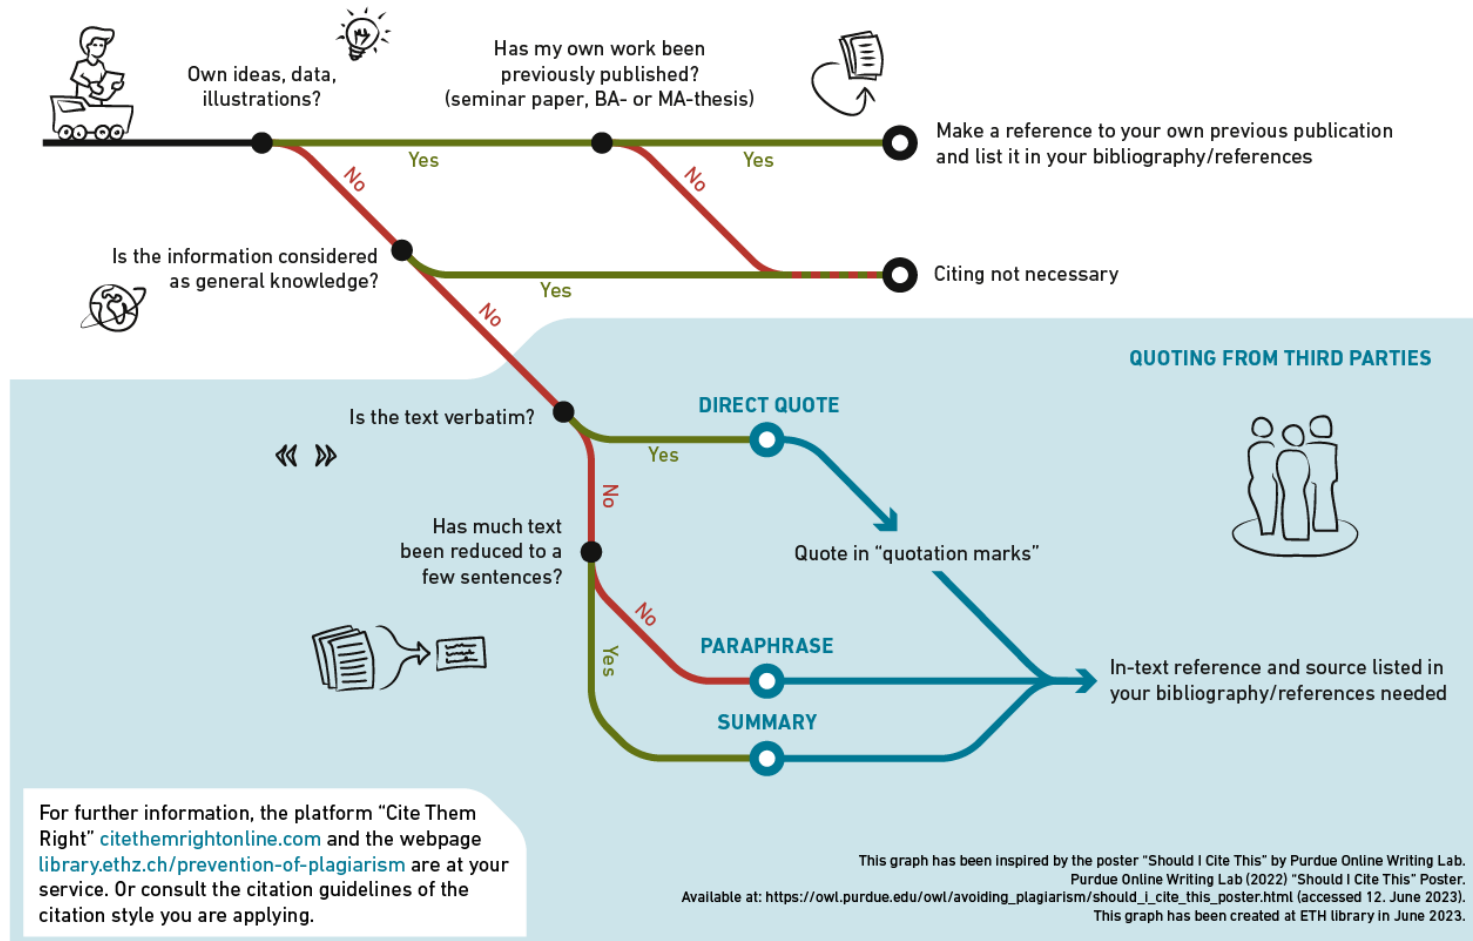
Own ideas, data, illustrations?

Has my own work been previously published? (seminar paper, BA- or MA-thesis)

Yes

Yes

No

No

Make a reference to your own previous publication and list it in your bibliography/references

Is the information considered as general knowledge?

Yes

Citing not necessary

No

QUOTING FROM THIRD PARTIES

Is the text verbatim?

DIRECT QUOTE

Yes

No

Has much text been reduced to a few sentences?

Quote in "quotation marks"

No

Yes

PARAPHRASE

In-text reference and source listed in your bibliography/references needed

SUMMARY

For further information, the platform "Cite Them Right" citethemrightonline.com and the webpage library.ethz.ch/prevention-of-plagiarism are at your service. Or consult the citation guidelines of the citation style you are applying.

This graph has been inspired by the poster "Should I Cite This" by Purdue Online Writing Lab. Purdue Online Writing Lab (2022) "Should I Cite This" Poster. Available at: https://owl.purdue.edu/owl/avoiding_plagiarism/should_i_cite_this_poster.html (accessed 12. June 2023). This graph has been created at ETH library in June 2023.